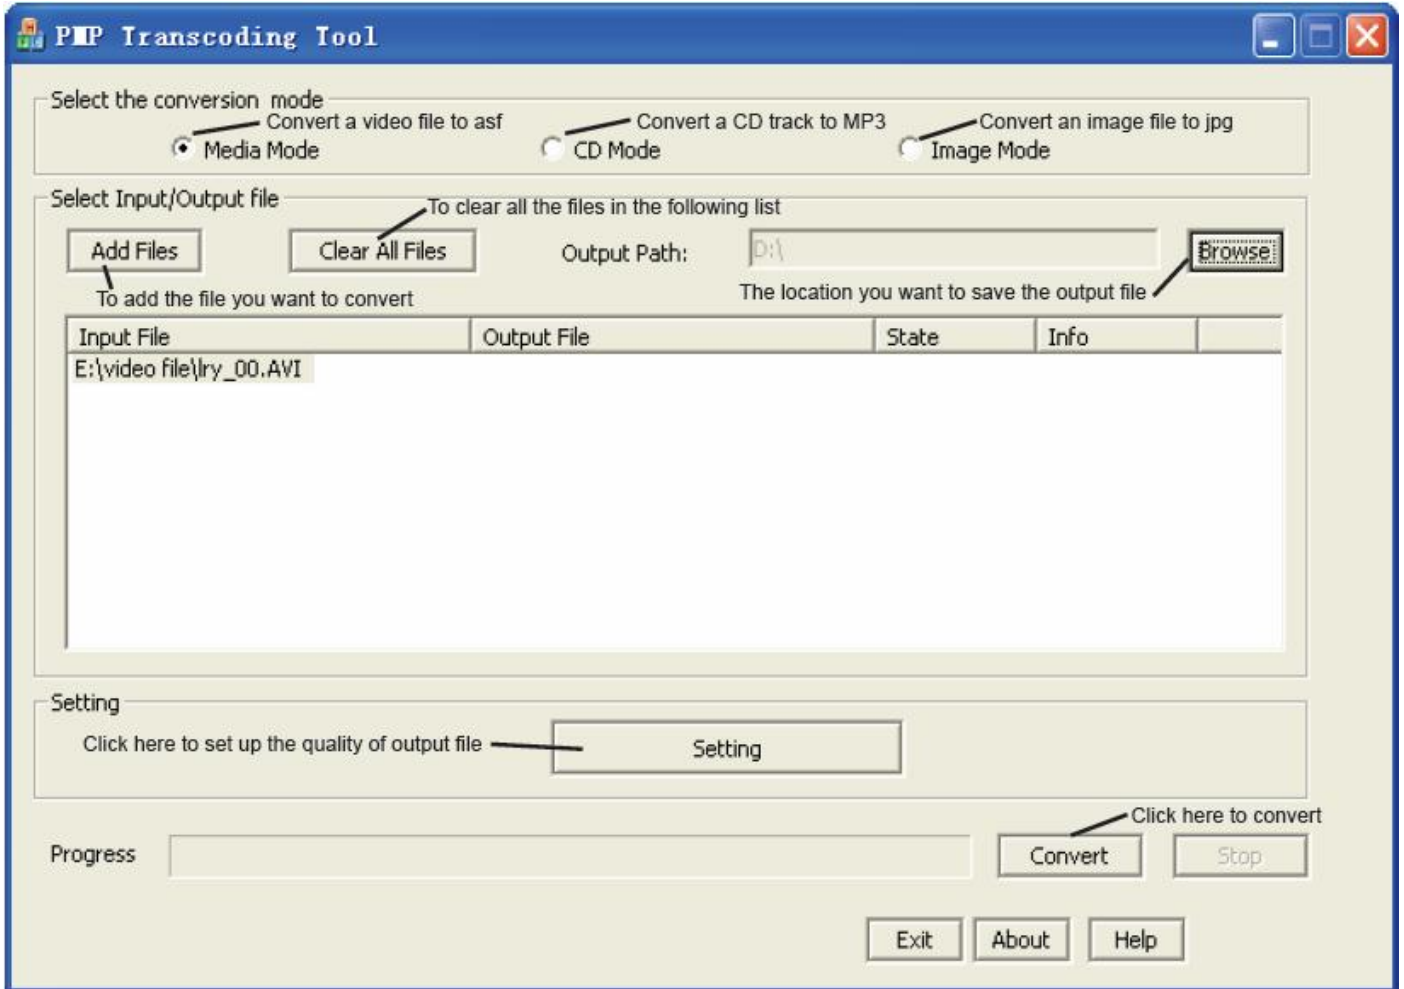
PMP Transcoding Tool

Select the conversion mode

Convert a video file to asf
Media Mode

Convert a CD track to MP3
CD Mode

Convert an image file to jpg
Image Mode

Select Input/Output file

To clear all the files in the following list

Add Files

Clear All Files

Output Path: D:\

Browse

To add the file you want to convert

The location you want to save the output file

| Input File | Output File | State | Info |
|---|---|---|---|
| E:\video file\lry_00.AVI | | | |

Setting

Click here to set up the quality of output file

Setting

Click here to convert

Progress

Convert

Stop

Exit

About

Help